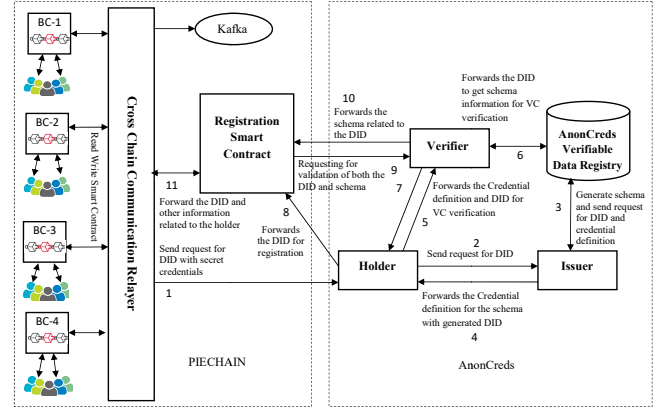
BC-1

BC-2

BC-3

BC-4

Read Write Smart Contract

Cross Chain Communication Relayer

Kafka

Registration Smart Contract

10 Forwards the schema related to the DID

Forwards the DID to get schema information for VC verification

AnonCreds Verifiable Data Registry

Verifier

6

9 Requesting for validation of both the DID and schema

7

Forwards the Credential definition and DID for VC verification

5

11 Forward the DID and other information related to the holder

8 Forwards the DID for registration

Send request for DID with secret credentials

1

Generate schema and send request for DID and credential definition

3

2 Send request for DID

Holder

Issuer

Forwards the Credential definition for the schema with generated DID

4

PIECHAIN

AnonCreds